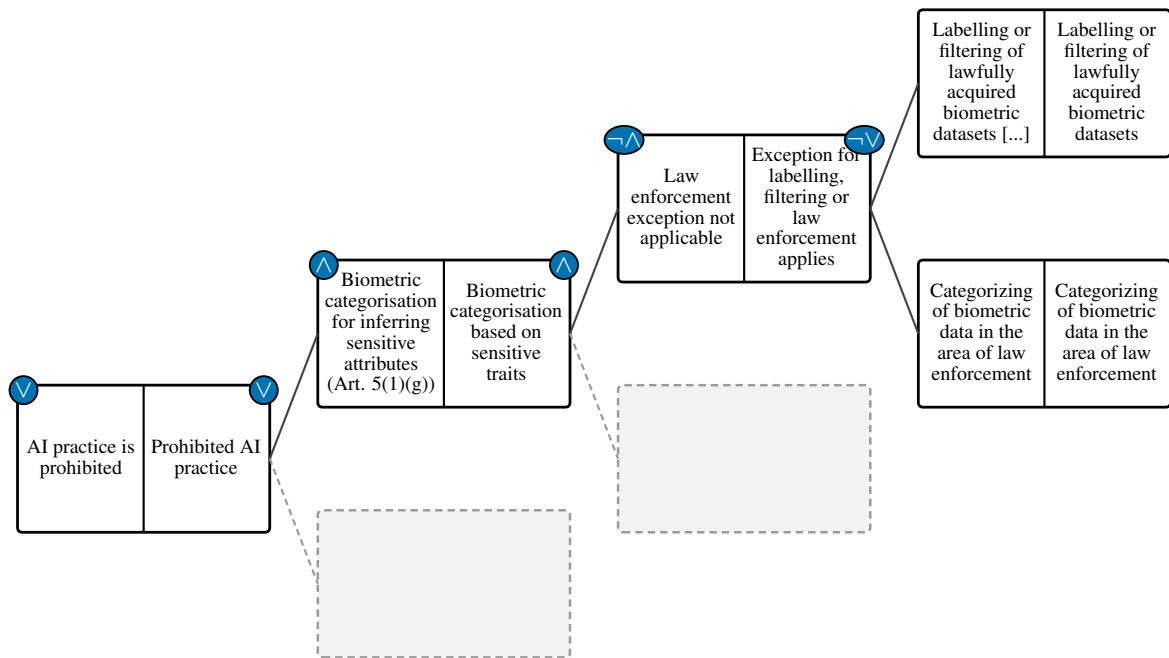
$\vee$ AI practice is prohibited | $\vee$ Prohibited AI practice

$\wedge$ Biometric categorisation for inferring sensitive attributes (Art. 5(1)(g)) | $\wedge$ Biometric categorisation based on sensitive traits

$\neg\wedge$ Law enforcement exception not applicable | $\neg\vee$ Exception for labelling, filtering or law enforcement applies

Labelling or filtering of lawfully acquired biometric datasets [...] | Labelling or filtering of lawfully acquired biometric datasets

Categorizing of biometric data in the area of law enforcement | Categorizing of biometric data in the area of law enforcement